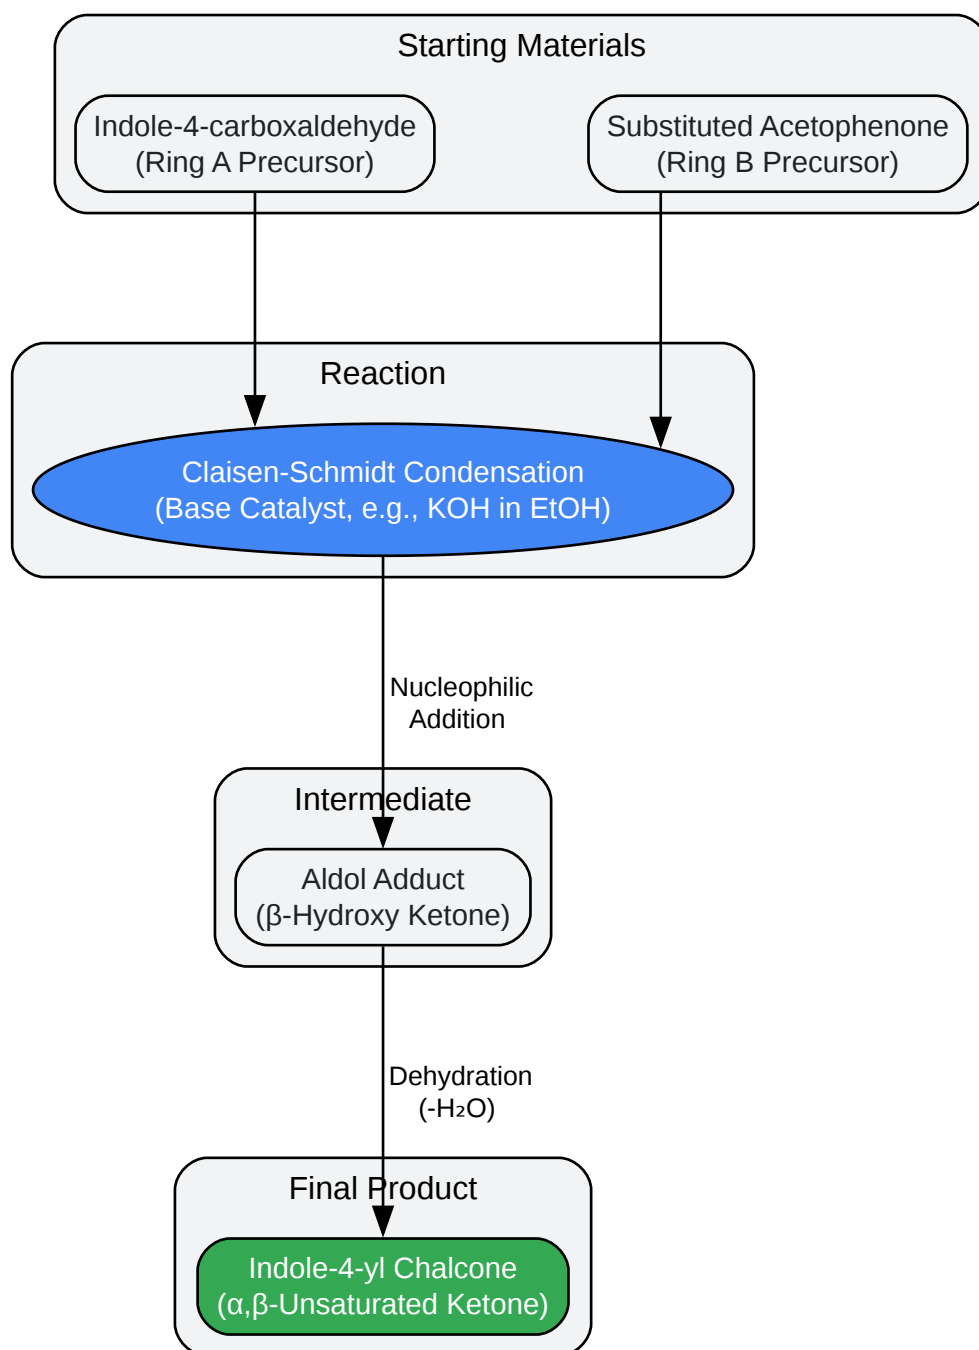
Starting Materials

Indole-4-carboxaldehyde
(Ring A Precursor)

Substituted Acetophenone
(Ring B Precursor)

Reaction

Claisen-Schmidt Condensation
(Base Catalyst, e.g., KOH in EtOH)

Nucleophilic
Addition

Intermediate

Aldol Adduct
(β-Hydroxy Ketone)

Dehydration
(-$H_2O$)

Final Product

Indole-4-yl Chalcone
(α,β-Unsaturated Ketone)